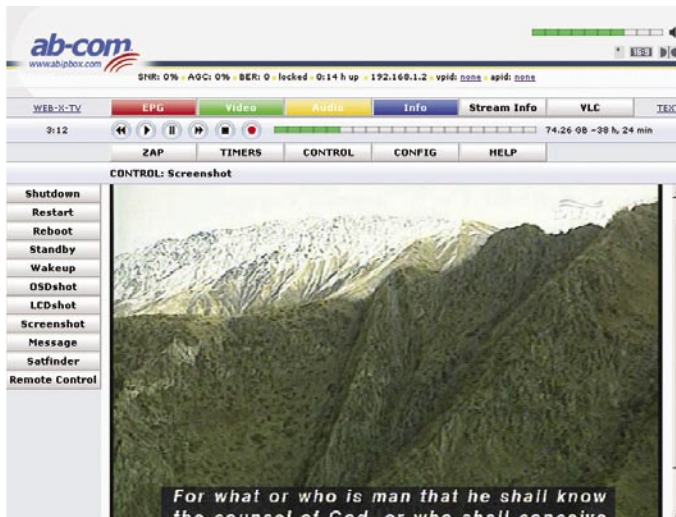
ab-com
www.abipbox.com

SNR: 0% · AGC: 0% · BER: 0 · locked · 0:14 h up · 192.168.1.2 · vpid: none · apid: none

WEB-X-TV | EPG | Video | Audio | Info | Stream Info | VLC | TEX

3:12

74.26 GB ~38 h, 24 min

ZAP | TIMERS | CONTROL | CONFIG | HELP

CONTROL: Screenshot

Shutdown
Restart
Reboot
Standby
Wakeup
OSDshot
LCDshot
Screenshot
Message
Satfinder
Remote Control

For what or who is man that he shall know
the counsel of God, or who shall conceive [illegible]